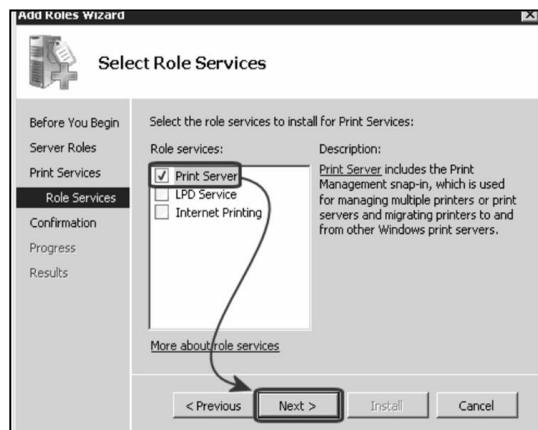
Add Roles Wizard

Select Role Services

Before You Begin
Server Roles
Print Services
Role Services
Confirmation
Progress
Results

Select the role services to install for Print Services:

Role services:
Print Server
LPD Service
Internet Printing

Description:
Print Server includes the Print Management snap-in, which is used for managing multiple printers or print servers and migrating printers to and from other Windows print servers.

More about role services

< Previous
Next >
Install
Cancel